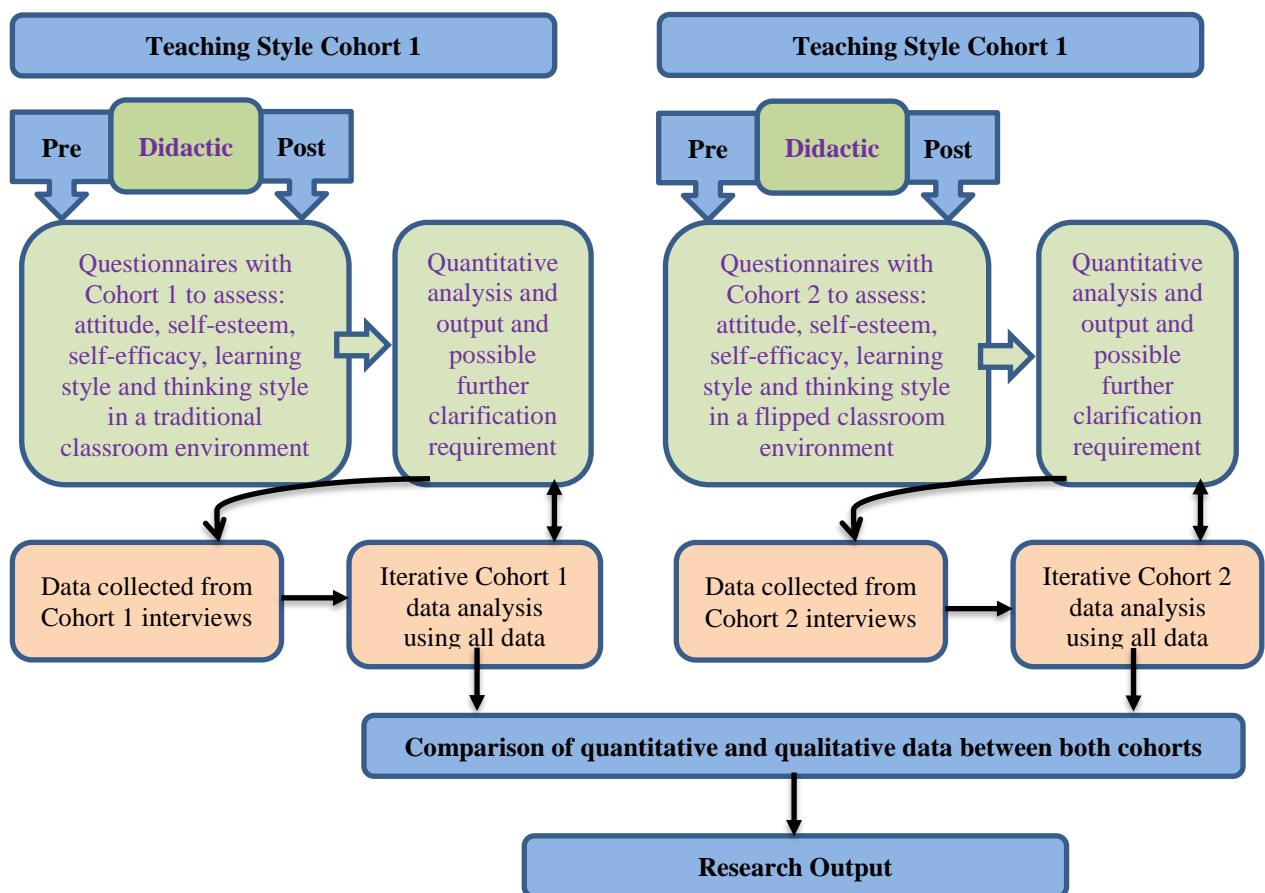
Teaching Style Cohort 1

Pre

Didactic

Post

Questionnaires with Cohort 1 to assess: attitude, self-esteem, self-efficacy, learning style and thinking style in a traditional classroom environment

Quantitative analysis and output and possible further clarification requirement

Data collected from Cohort 1 interviews

Iterative Cohort 1 data analysis using all data

Teaching Style Cohort 1

Pre

Didactic

Post

Questionnaires with Cohort 2 to assess: attitude, self-esteem, self-efficacy, learning style and thinking style in a flipped classroom environment

Quantitative analysis and output and possible further clarification requirement

Data collected from Cohort 2 interviews

Iterative Cohort 2 data analysis using all data

Comparison of quantitative and qualitative data between both cohorts

Research Output